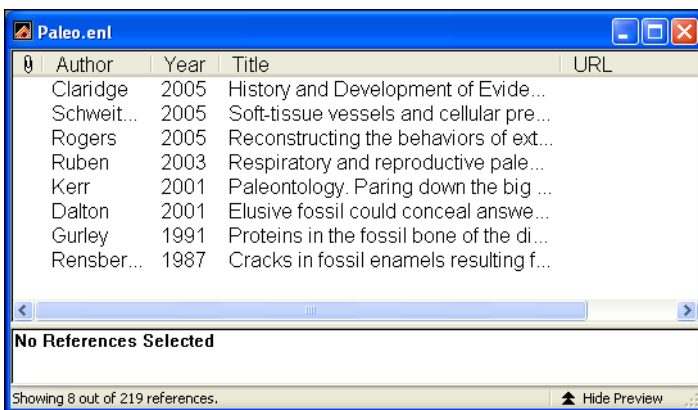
Paleo.enl

| 0 | Author | Year | Title | URL |
|---|---|---|---|---|
| | Claridge | 2005 | History and Development of Evide... | |
| | Schweit... | 2005 | Soft-tissue vessels and cellular pre... | |
| | Rogers | 2005 | Reconstructing the behaviors of ext... | |
| | Ruben | 2003 | Respiratory and reproductive pale... | |
| | Kerr | 2001 | Paleontology. Paring down the big ... | |
| | Dalton | 2001 | Elusive fossil could conceal answe... | |
| | Gurley | 1991 | Proteins in the fossil bone of the di... | |
| | Rensber... | 1987 | Cracks in fossil enamels resulting f... | |

No References Selected

Showing 8 out of 219 references.

Hide Preview